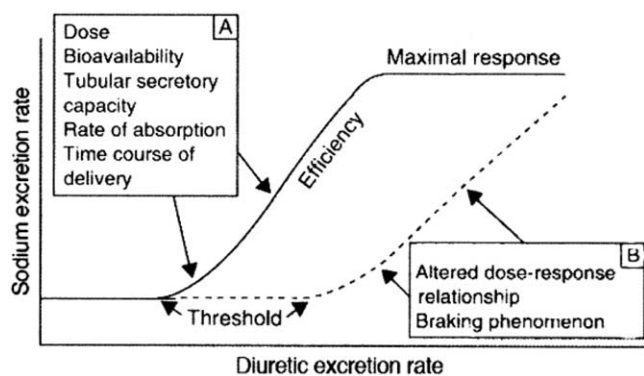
A
Dose
Bioavailability
Tubular secretory capacity
Rate of absorption
Time course of delivery

Maximal response

Efficiency

Sodium excretion rate

B
Altered dose-response relationship
Braking phenomenon

Threshold

Diuretic excretion rate